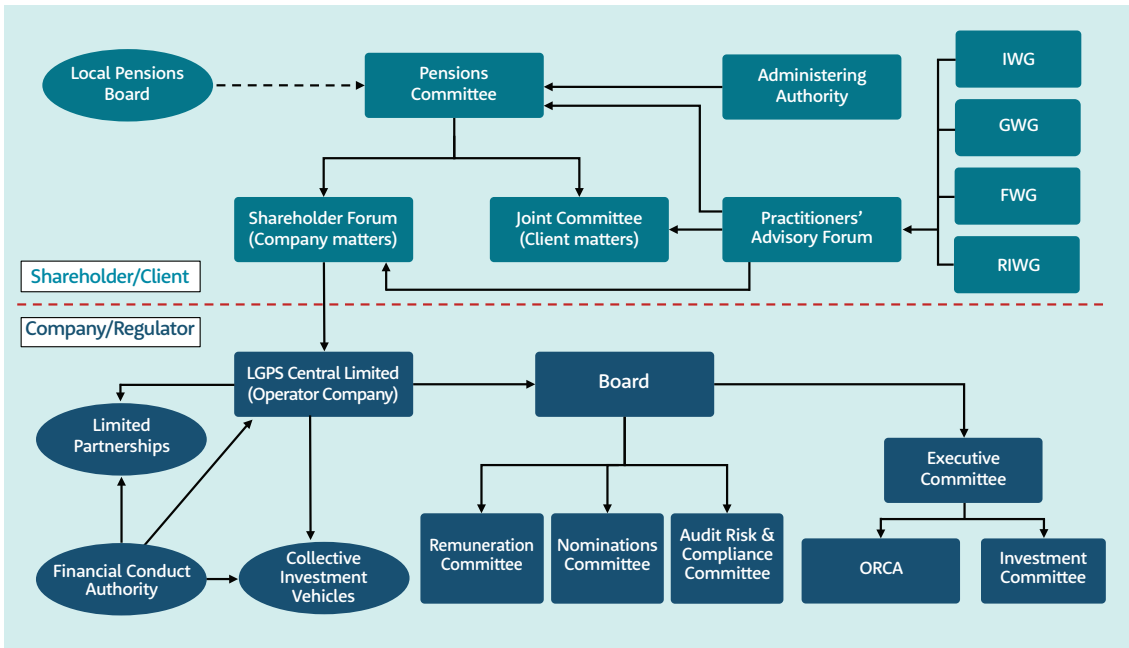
Local Pensions Board

Pensions Committee

Administering Authority

IWG

GWG

FWG

RIWG

Shareholder Forum (Company matters)

Joint Committee (Client matters)

Practitioners' Advisory Forum

Shareholder/Client

Company/Regulator

LGPS Central Limited (Operator Company)

Board

Limited Partnerships

Executive Committee

Financial Conduct Authority

Collective Investment Vehicles

Remuneration Committee

Nominations Committee

Audit Risk & Compliance Committee

ORCA

Investment Committee